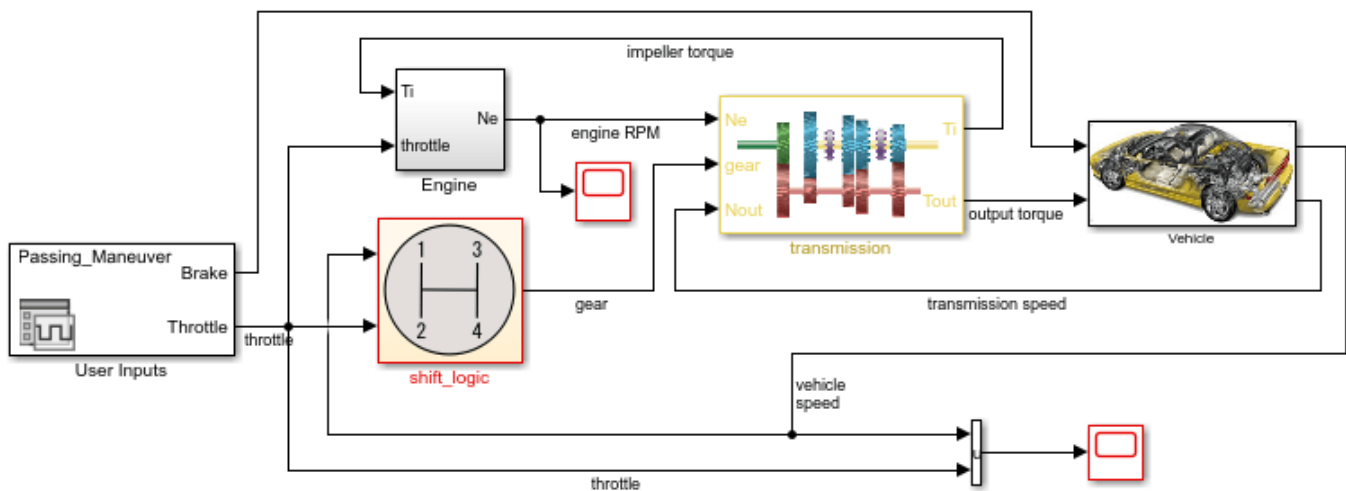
impeller torque

Ti

throttle

Ne

Engine

engine RPM

Ne

gear

Nout

Ti

Tout

transmission

output torque

Vehicle

Passing_Maneuver

Brake

Throttle

User Inputs

throttle

1

3

2

4

shift_logic

gear

transmission speed

vehicle speed

throttle